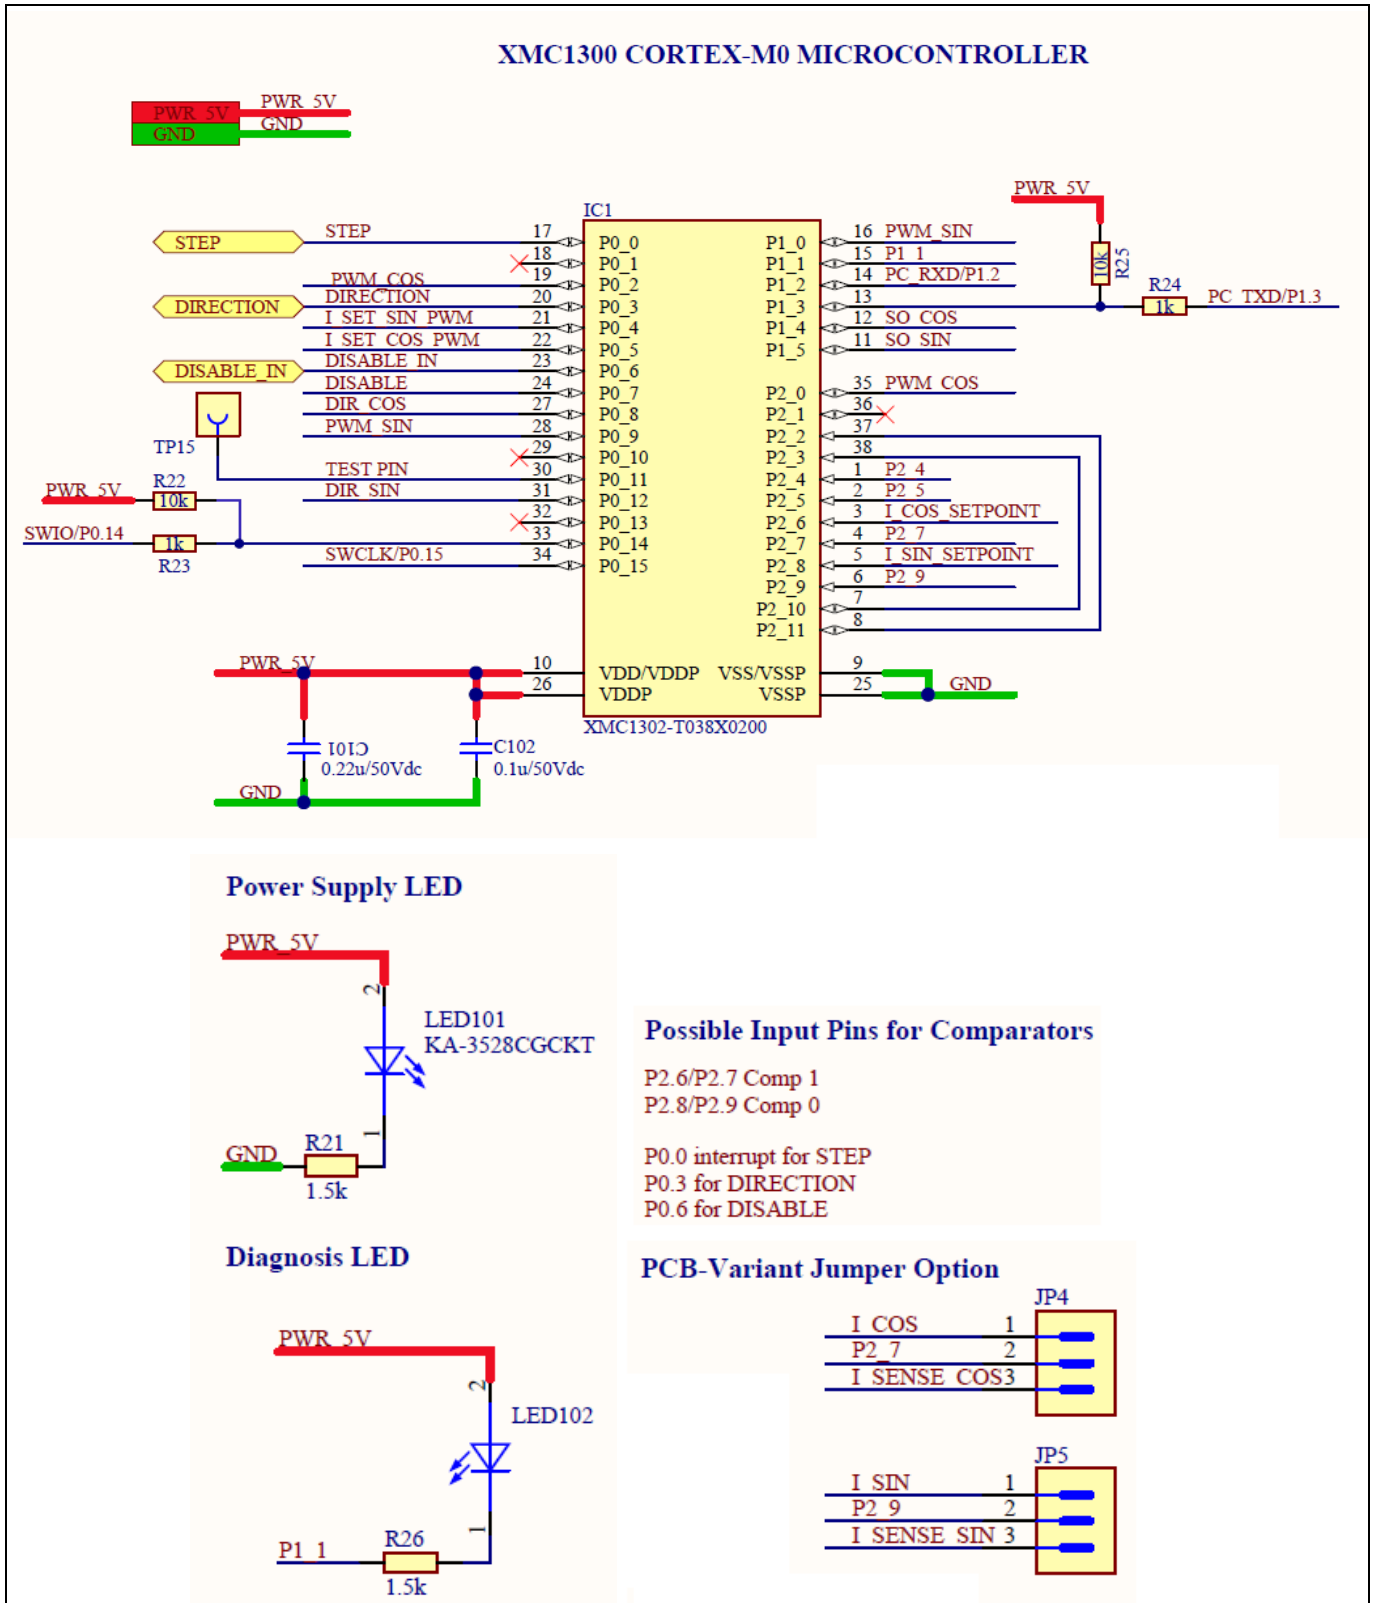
XMC1300 CORTEX-M0 MICROCONTROLLER

PWR_5V
GND
PWR_5V
GND

IC1
STEP
STEP
PWM_COS
DIRECTION
DIRECTION
I_SET_SIN_PWM
I_SET_COS_PWM
DISABLE_IN
DISABLE_IN
DISABLE
DIR_COS
PWM_SIN
TP15
TEST PIN
PWR_5V
R22
10k
DIR_SIN
SWIO/P0.14
1k
R23
SWCLK/P0.15

17 18 19 20 21 22 23 24 27 28 29 30 31 32 33 34
P0_0 P0_1 P0_2 P0_3 P0_4 P0_5 P0_6 P0_7 P0_8 P0_9 P0_10 P0_11 P0_12 P0_13 P0_14 P0_15

P1_0 P1_1 P1_2 P1_3 P1_4 P1_5
P2_0 P2_1 P2_2 P2_3 P2_4 P2_5 P2_6 P2_7 P2_8 P2_9 P2_10 P2_11

16 PWM_SIN
15 P1_1
14 PC_RXD/P1.2
13
12 SO_COS
11 SO_SIN
35 PWM_COS
36
37
38
1 P2_4
2 P2_5
3 I_COS_SETPOINT
4 P2_7
5 I_SIN_SETPOINT
6 P2_9
7
8

PWR_5V
10k
R25
R24
1k
PC_TXD/P1.3

PWR_5V
10
26
VDD/VDDP
VDDP
VSS/VSSP
VSSP
9
25
GND
XMC1302-T038X0200
C101
0.22u/50Vdc
C102
0.1u/50Vdc
GND

Power Supply LED
PWR_5V
2
LED101
KA-3528CGCKT
1
GND
R21
1.5k

Possible Input Pins for Comparators
P2.6/P2.7 Comp 1
P2.8/P2.9 Comp 0

P0.0 interrupt for STEP
P0.3 for DIRECTION
P0.6 for DISABLE

Diagnosis LED
PWR_5V
2
LED102
1
P1_1
R26
1.5k

PCB-Variant Jumper Option
JP4
I_COS 1
P2_7 2
I_SENSE_COS 3
JP5
I_SIN 1
P2_9 2
I_SENSE_SIN 3